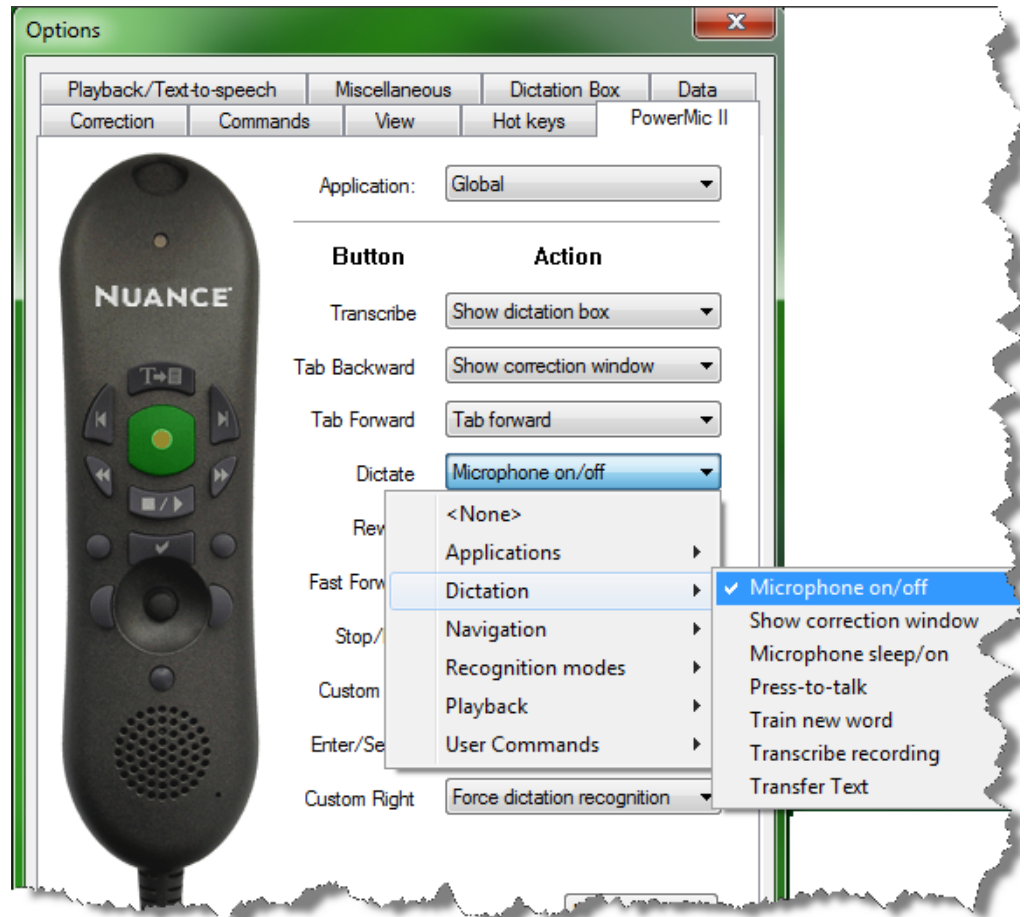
Options

Playback/Text-to-speech | Miscellaneous | Dictation Box | Data
Correction | Commands | View | Hot keys | PowerMic II

NUANCE

Application: Global

Button | Action

Transcribe | Show dictation box
Tab Backward | Show correction window
Tab Forward | Tab forward
Dictate | Microphone on/off
Rew
Fast Forw
Stop/
Custom
Enter/Se
Custom Right | Force dictation recognition

<None>
Applications
Dictation
Navigation
Recognition modes
Playback
User Commands

✔ Microphone on/off
Show correction window
Microphone sleep/on
Press-to-talk
Train new word
Transcribe recording
Transfer Text